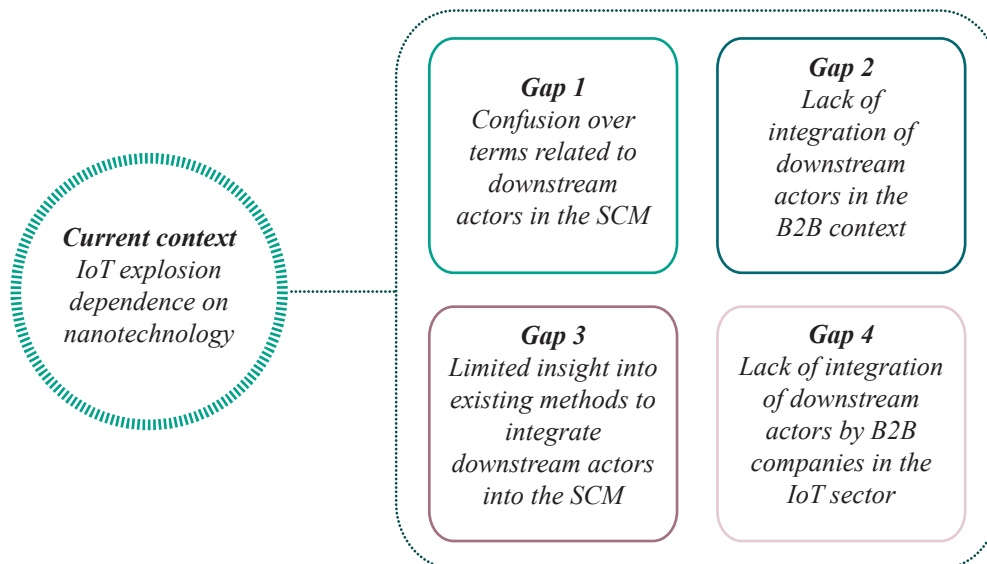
Current context
IoT explosion dependence on nanotechnology

Gap 1
Confusion over terms related to downstream actors in the SCM

Gap 2
Lack of integration of downstream actors in the B2B context

Gap 3
Limited insight into existing methods to integrate downstream actors into the SCM

Gap 4
Lack of integration of downstream actors by B2B companies in the IoT sector